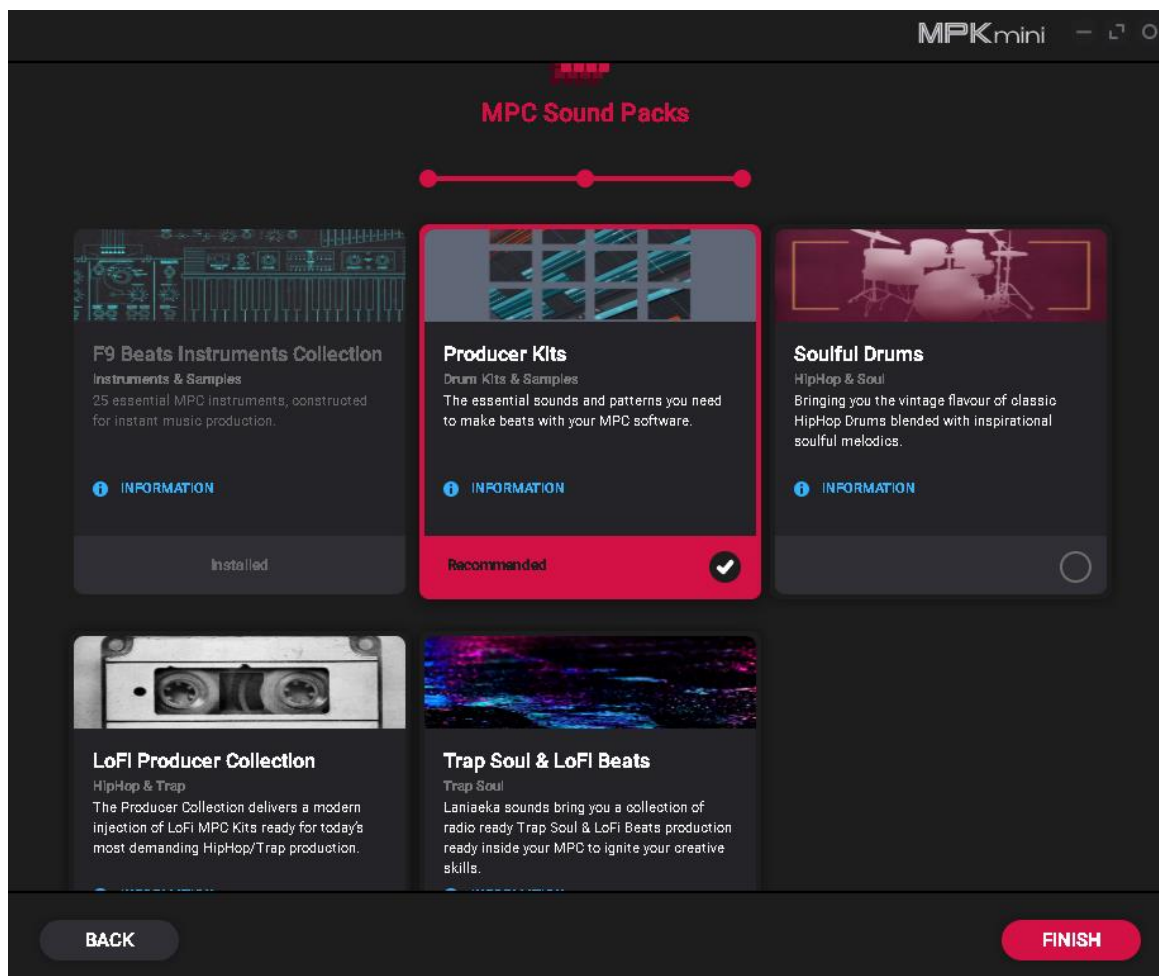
MPKmini

MPC Sound Packs

F9 Beats Instruments Collection
Instruments & Samples
25 essential MPC instruments, constructed for instant music production.

INFORMATION

Installed

Producer Kits
Drum Kits & Samples
The essential sounds and patterns you need to make beats with your MPC software.

INFORMATION

Recommended

Soulful Drums
HipHop & Soul
Bringing you the vintage flavour of classic HipHop Drums blended with inspirational soulful melodics.

INFORMATION

LoFi Producer Collection
HipHop & Trap
The Producer Collection delivers a modern injection of LoFi MPC Kits ready for today's most demanding HipHop/Trap production.

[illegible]

Trap Soul & LoFi Beats
Trap Soul
Laniaeka sounds bring you a collection of radio ready Trap Soul & LoFi Beats production ready inside your MPC to ignite your creative skills.

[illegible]

BACK

FINISH